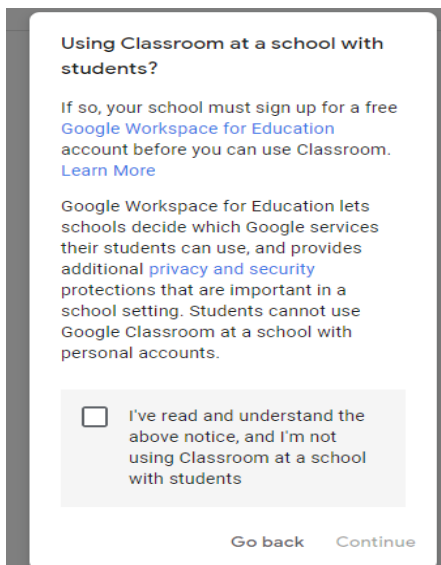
Using Classroom at a school with students?

If so, your school must sign up for a free Google Workspace for Education account before you can use Classroom. Learn More

Google Workspace for Education lets schools decide which Google services their students can use, and provides additional privacy and security protections that are important in a school setting. Students cannot use Google Classroom at a school with personal accounts.

I've read and understand the above notice, and I'm not using Classroom at a school with students

Go back Continue